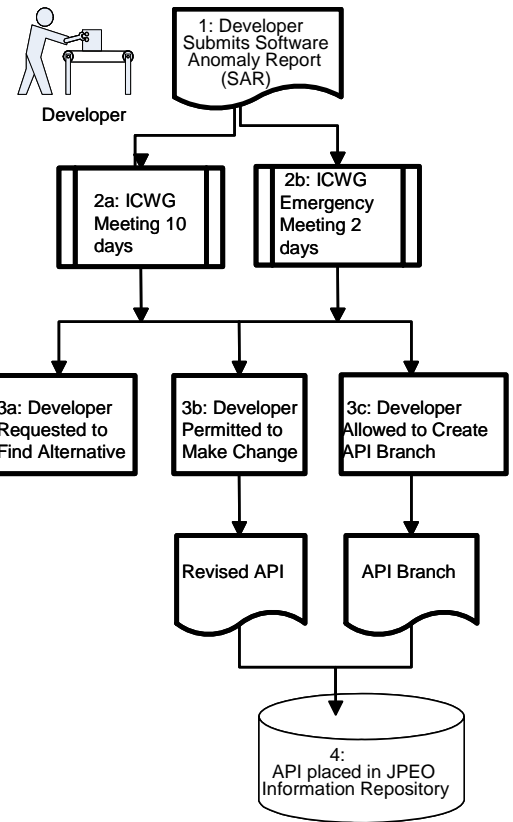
Developer

1: Developer Submits Software Anomaly Report (SAR)

2a: ICWG Meeting 10 days

2b: ICWG Emergency Meeting 2 days

3a: Developer Requested to Find Alternative

3b: Developer Permitted to Make Change

3c: Developer Allowed to Create API Branch

Revised API

API Branch

4: API placed in JPEO Information Repository